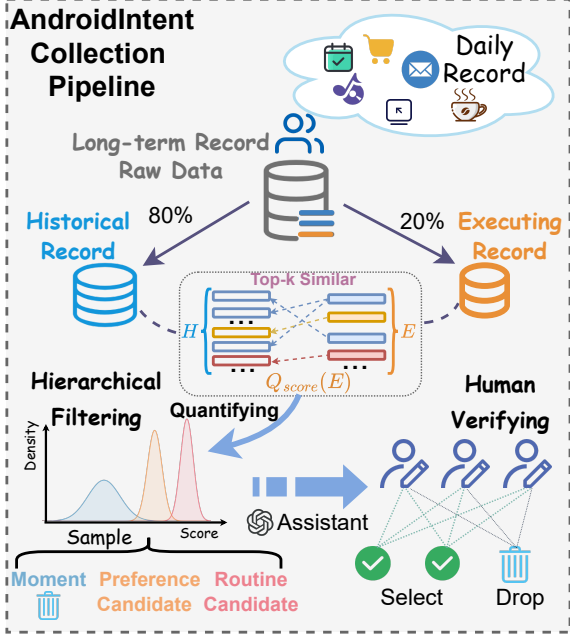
AndroidIntent Collection Pipeline

Daily Record

Long-term Record Raw Data

Historical Record

80%

20%

Executing Record

Top-k Similar

$H$

...

...

$E$

$Q_{score}(E)$

Hierarchical Filtering

Quantifying

Human Verifying

Density

Sample

Score

Assistant

Moment

Preference Candidate

Routine Candidate

Select

Drop